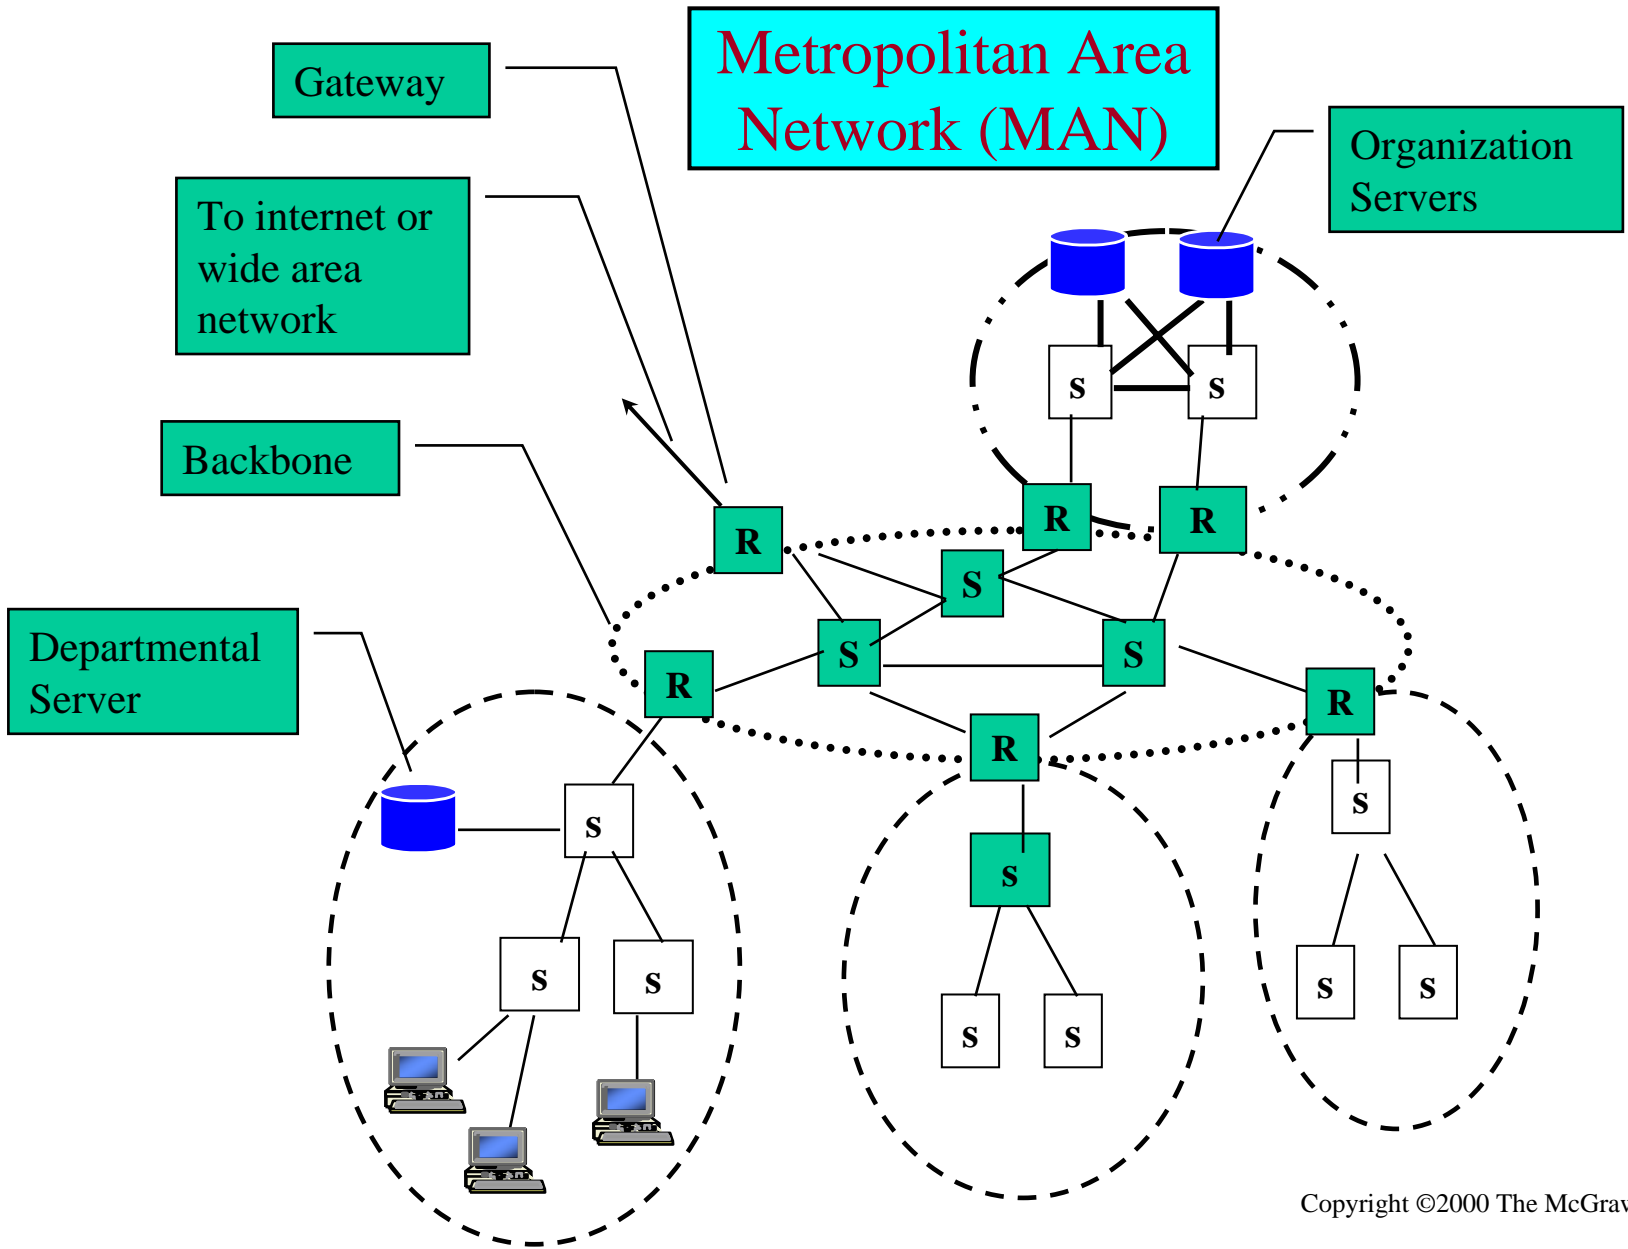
Metropolitan Area Network (MAN)

Gateway

To internet or wide area network

Backbone

Departmental Server

Organization Servers

s

s

R

R

R

S

S

S

R

R

R

s

s

s

s

s

s

s

s

s

s

Copyright ©2000 The McGrav